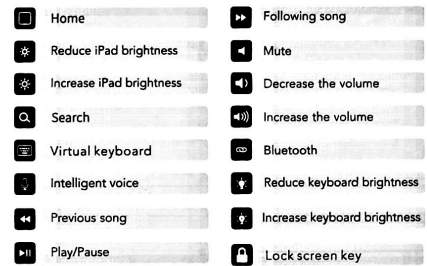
Home
Reduce iPad brightness
Increase iPad brightness
Search
Virtual keyboard
Intelligent voice
Previous song
Play/Pause

Following song
Mute
Decrease the volume
Increase the volume
Bluetooth
Reduce keyboard brightness
Increase keyboard brightness
Lock screen key